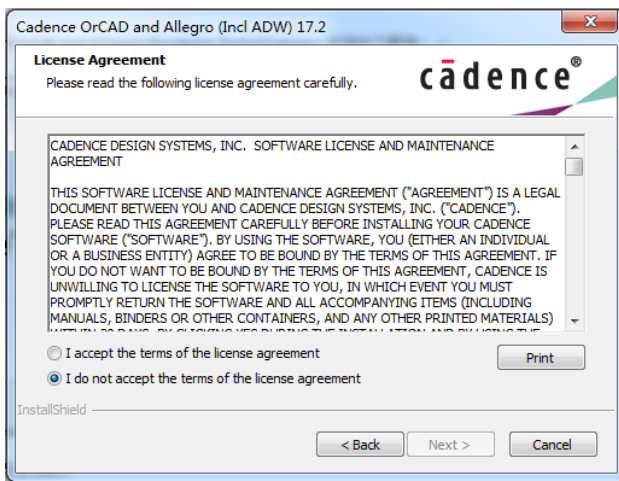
Cadence OrCAD and Allegro (Incl ADW) 17.2

License Agreement
Please read the following license agreement carefully.

cādence®

CADENCE DESIGN SYSTEMS, INC. SOFTWARE LICENSE AND MAINTENANCE AGREEMENT

THIS SOFTWARE LICENSE AND MAINTENANCE AGREEMENT ("AGREEMENT") IS A LEGAL DOCUMENT BETWEEN YOU AND CADENCE DESIGN SYSTEMS, INC. ("CADENCE"). PLEASE READ THIS AGREEMENT CAREFULLY BEFORE INSTALLING YOUR CADENCE SOFTWARE ("SOFTWARE"). BY USING THE SOFTWARE, YOU (EITHER AN INDIVIDUAL OR A BUSINESS ENTITY) AGREE TO BE BOUND BY THE TERMS OF THIS AGREEMENT. IF YOU DO NOT WANT TO BE BOUND BY THE TERMS OF THIS AGREEMENT, CADENCE IS UNWILLING TO LICENSE THE SOFTWARE TO YOU, IN WHICH EVENT YOU MUST PROMPTLY RETURN THE SOFTWARE AND ALL ACCOMPANYING ITEMS (INCLUDING MANUALS, BINDERS OR OTHER CONTAINERS, AND ANY OTHER PRINTED MATERIALS) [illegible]

I accept the terms of the license agreement
I do not accept the terms of the license agreement

Print

InstallShield

< Back Next > Cancel